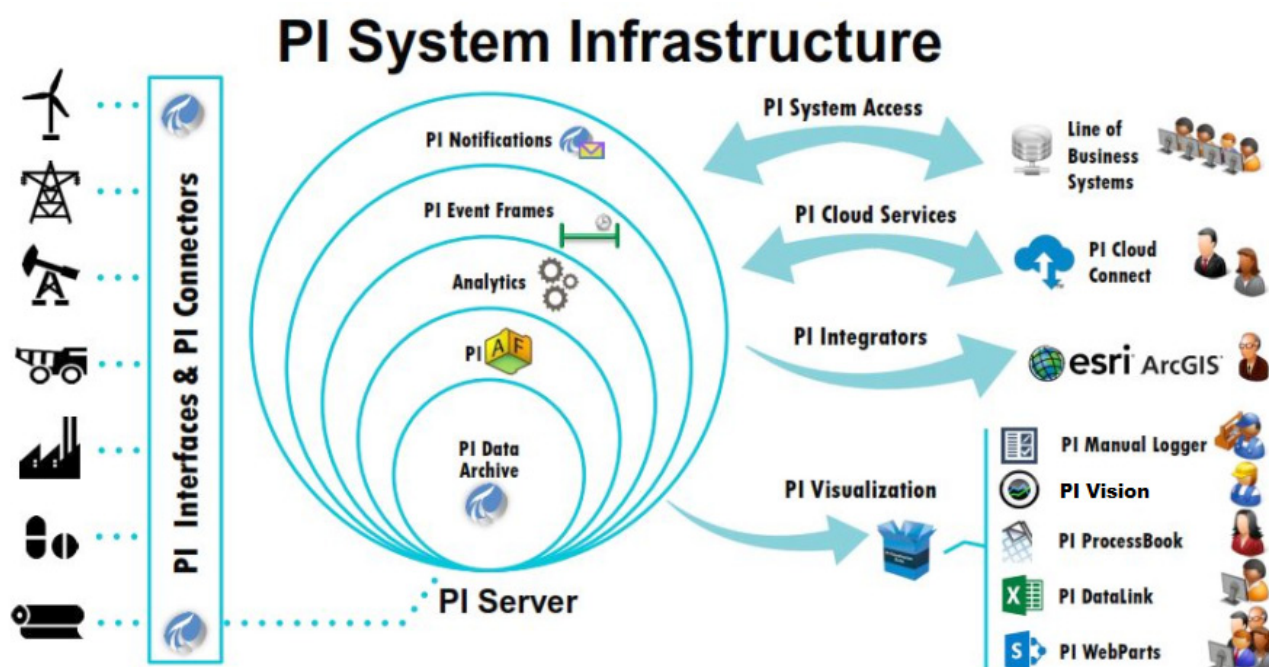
PI System Infrastructure

PI Interfaces & PI Connectors

PI Notifications

PI Event Frames

Analytics

PI AF

PI Data Archive

PI Server

PI System Access

Line of Business Systems

PI Cloud Services

PI Cloud Connect

PI Integrators

esri ArcGIS

PI Visualization

PI Manual Logger

PI Vision

PI ProcessBook

PI DataLink

PI WebParts